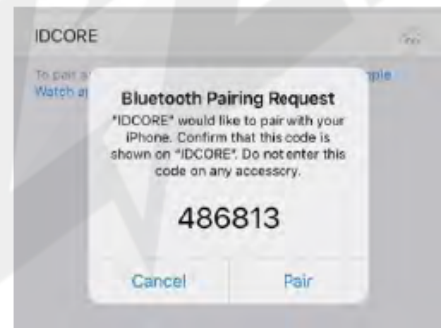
IDCORE

To pair a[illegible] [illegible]pple Watch a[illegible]

Bluetooth Pairing Request

"IDCORE" would like to pair with your iPhone. Confirm that this code is shown on "IDCORE". Do not enter this code on any accessory.

486813

Cancel

Pair